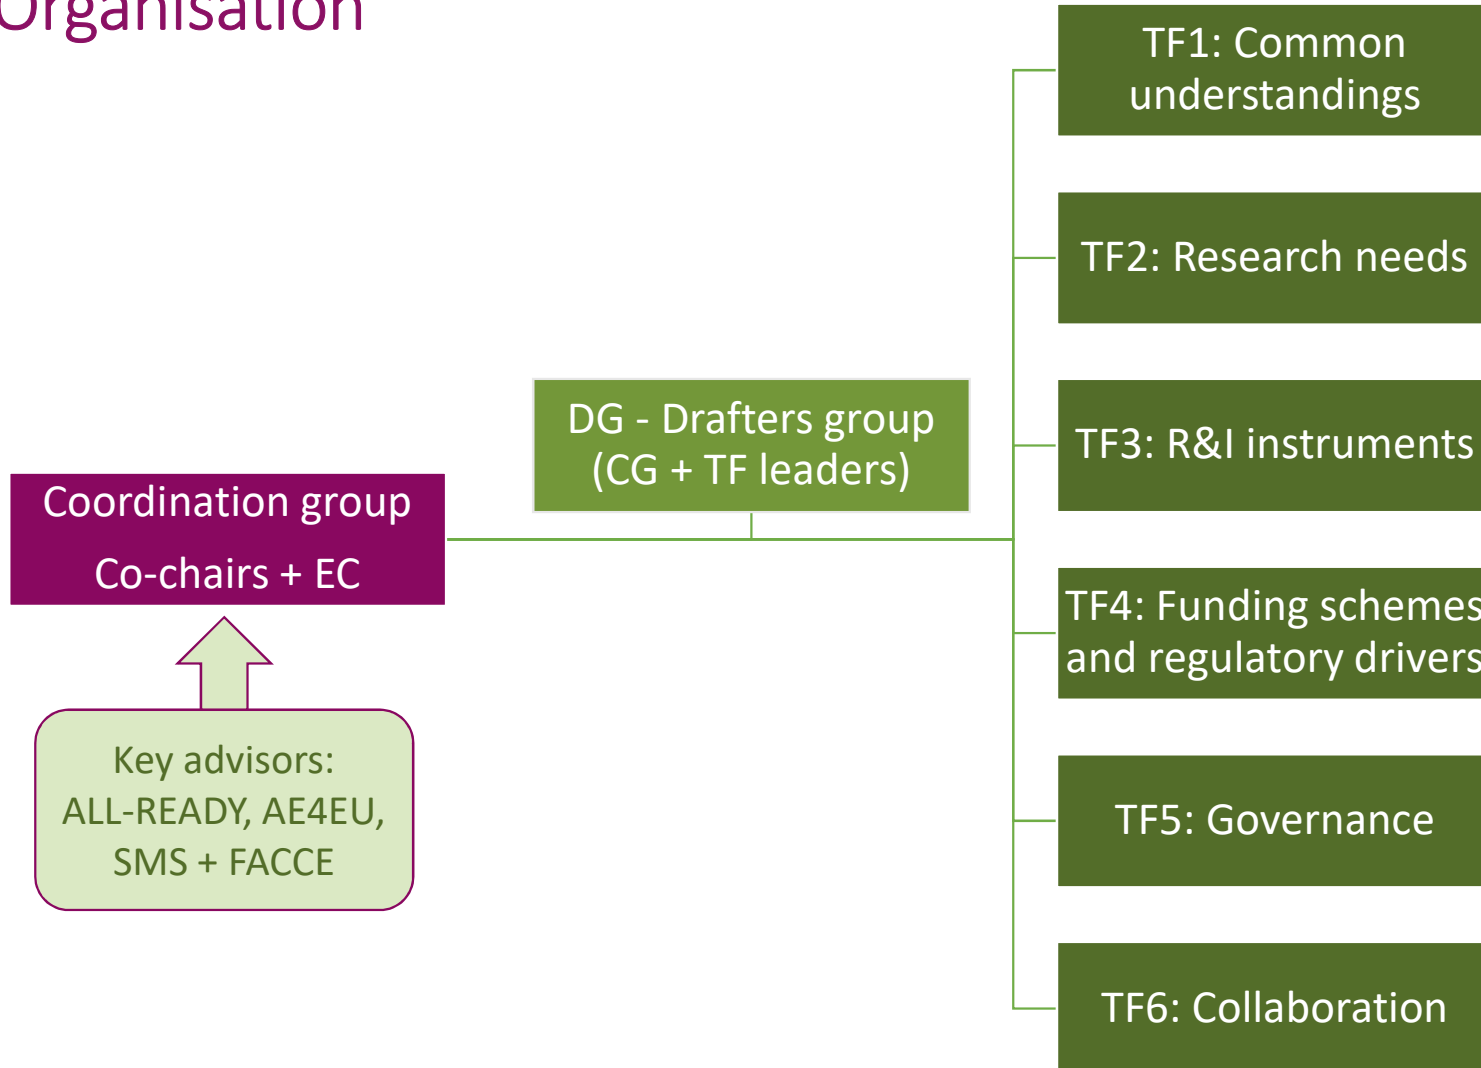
Organisation

Coordination group

Co-chairs + EC

Key advisors: ALL-READY, AE4EU, SMS + FACCE

DG - Drafters group (CG + TF leaders)

TF1: Common understandings

TF2: Research needs

TF3: R&I instruments

TF4: Funding schemes and regulatory drivers

TF5: Governance

TF6: Collaboration